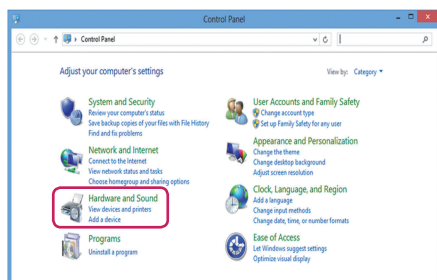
Control Panel

Control Panel

Adjust your computer's settings

View by: Category

System and Security
Review your computer's status
Save backup copies of your files with File History
Find and fix problems

Network and Internet
Connect to the Internet
View network status and tasks
Choose homegroup and sharing options

Hardware and Sound
View devices and printers
Add a device

Programs
Uninstall a program

User Accounts and Family Safety
Change account type
Set up Family Safety for any user

Appearance and Personalization
Change the theme
Change desktop background
Adjust screen resolution

Clock, Language, and Region
Add a language
Change input methods
Change date, time, or number formats

Ease of Access
Let Windows suggest settings
Optimize visual display